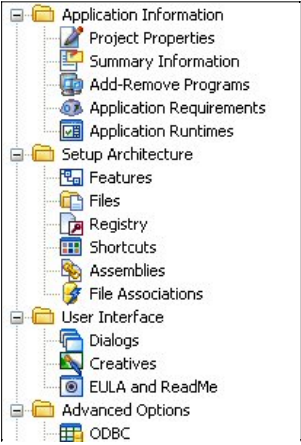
Application Information
Project Properties
Summary Information
Add-Remove Programs
Application Requirements
Application Runtimes
Setup Architecture
Features
Files
Registry
Shortcuts
Assemblies
File Associations
User Interface
Dialogs
Creatives
EULA and ReadMe
Advanced Options
ODBC